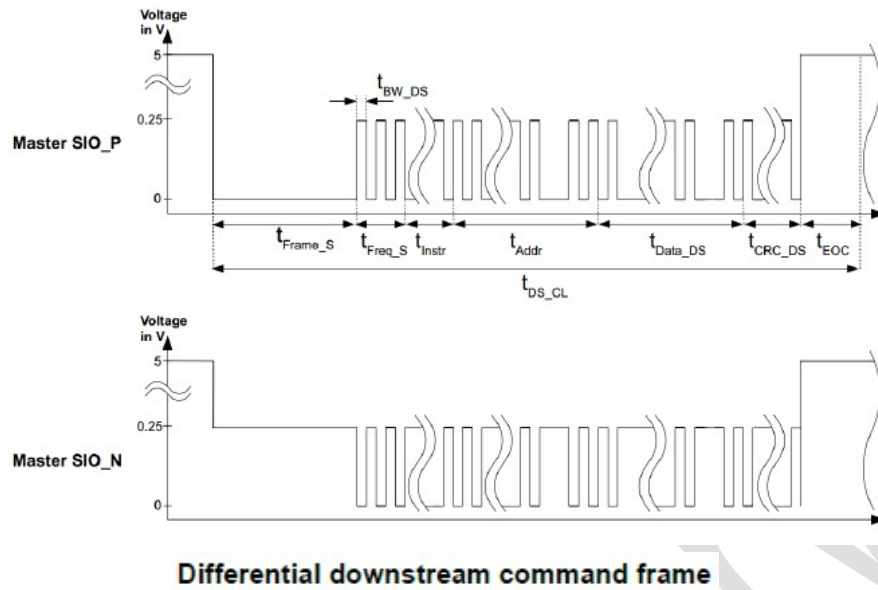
Voltage in V

5

0.25

0

Master SIO_P

$t_{BW\_DS}$

$t_{Frame\_S}$ $t_{Freq\_S}$ $t_{Instr}$ $t_{Addr}$ $t_{Data\_DS}$ $t_{CRC\_DS}$ $t_{EOC}$

$t_{DS\_CL}$

Voltage in V

5

0.25

0

Master SIO_N

Differential downstream command frame